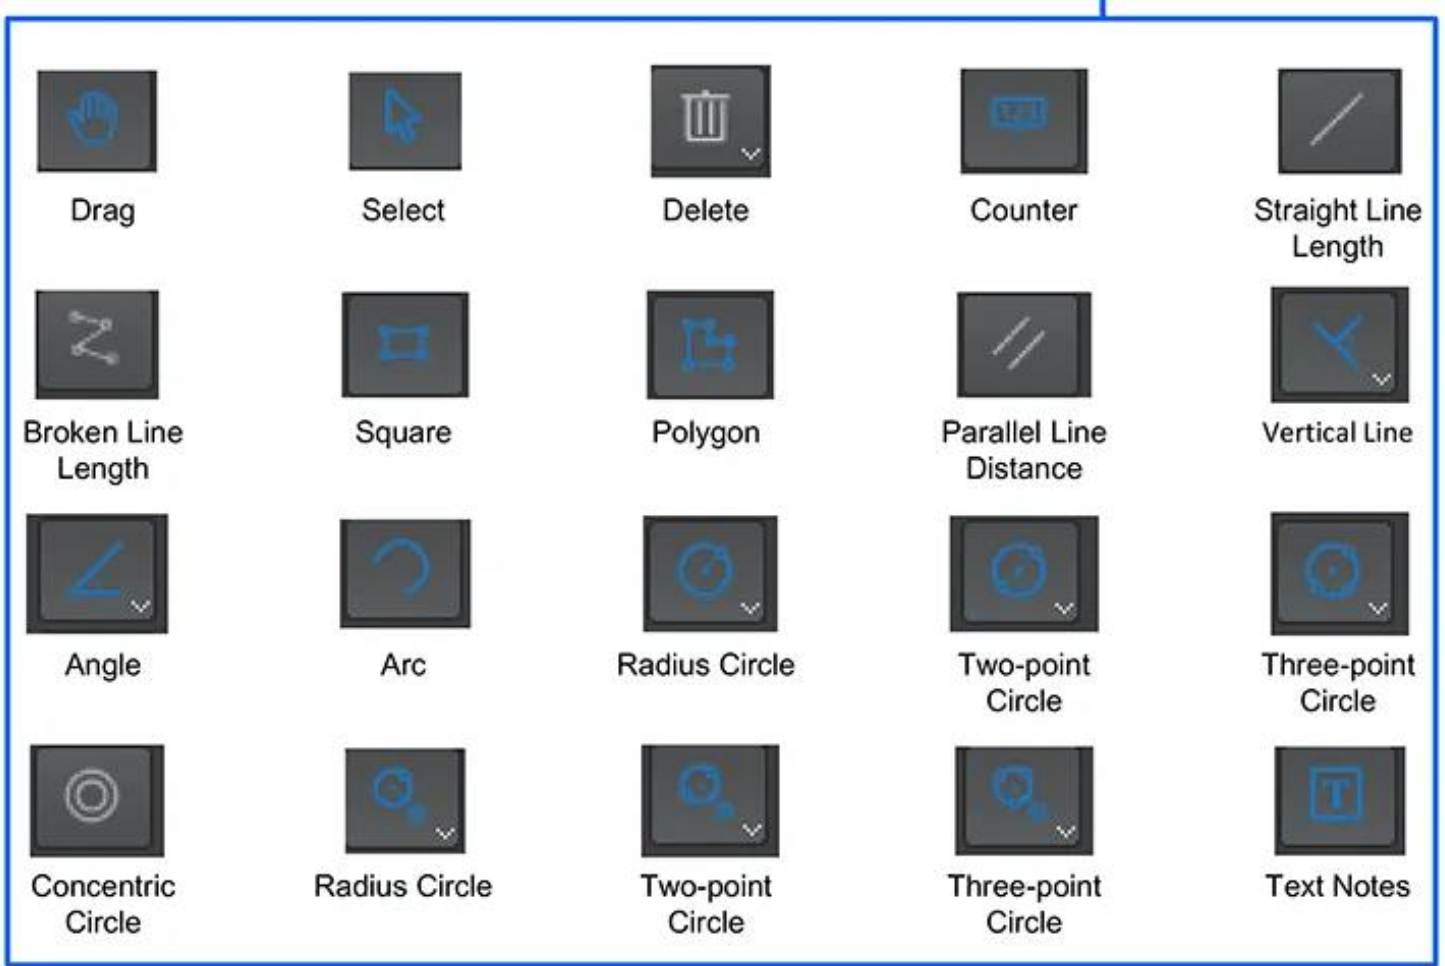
Drag

Select

Delete

Counter

Straight Line Length

Broken Line Length

Square

Polygon

Parallel Line Distance

Vertical Line

Angle

Arc

Radius Circle

Two-point Circle

Three-point Circle

Concentric Circle

Radius Circle

Two-point Circle

Three-point Circle

Text Notes